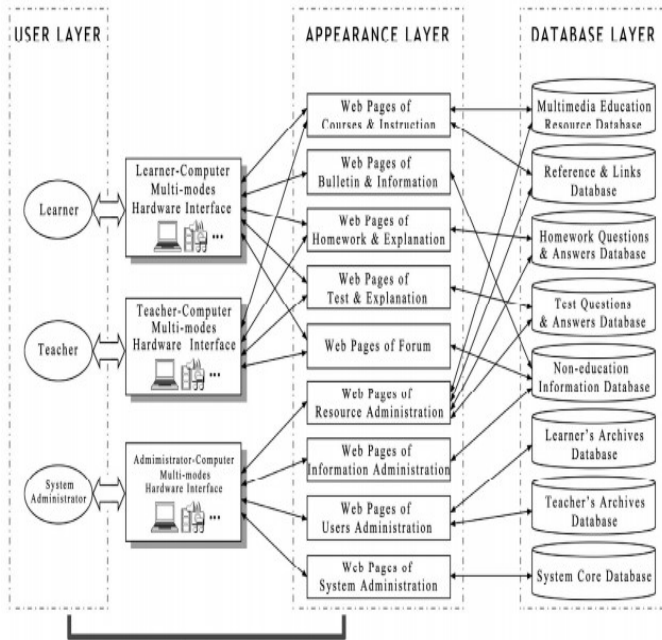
USER LAYER

APPEARANCE LAYER

DATABASE LAYER

Learner

Teacher

System Administrator

Learner-Computer Multi-modes Hardware Interface

Teacher-Computer Multi-modes Hardware Interface

Administrator-Computer Multi-modes Hardware Interface

Web Pages of Courses & Instruction

Web Pages of Bulletin & Information

Web Pages of Homework & Explanation

Web Pages of Test & Explanation

Web Pages of Forum

Web Pages of Resource Administration

Web Pages of Information Administration

Web Pages of Users Administration

Web Pages of System Administration

Multimedia Education Resource Database

Reference & Links Database

Homework Questions & Answers Database

Test Questions & Answers Database

Non-education Information Database

Learner's Archives Database

Teacher's Archives Database

System Core Database